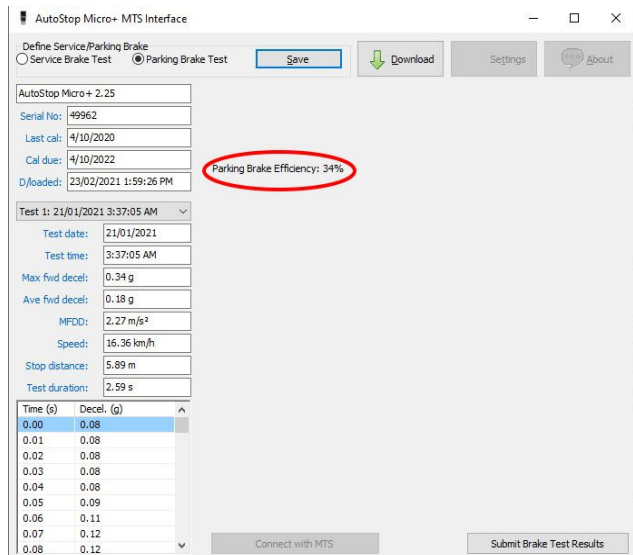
AutoStop Micro+ MTS Interface

Define Service/Parking Brake
Service Brake Test
Parking Brake Test
Save
Download
Settings
About

AutoStop Micro+ 2.25
Serial No: 49962
Last cal: 4/10/2020
Cal due: 4/10/2022
D/loaded: 23/02/2021 1:59:26 PM

Parking Brake Efficiency: 34%

Test 1: 21/01/2021 3:37:05 AM
Test date: 21/01/2021
Test time: 3:37:05 AM
Max fwd decel: 0.34 g
Ave fwd decel: 0.18 g
MFDD: 2.27 m/s²
Speed: 16.36 km/h
Stop distance: 5.89 m
Test duration: 2.59 s

| Time (s) | Decel. (g) |
|---|---|
| 0.00 | 0.08 |
| 0.01 | 0.08 |
| 0.02 | 0.08 |
| 0.03 | 0.08 |
| 0.04 | 0.08 |
| 0.05 | 0.09 |
| 0.06 | 0.11 |
| 0.07 | 0.12 |
| 0.08 | 0.12 |

Connect with MTS
Submit Brake Test Results